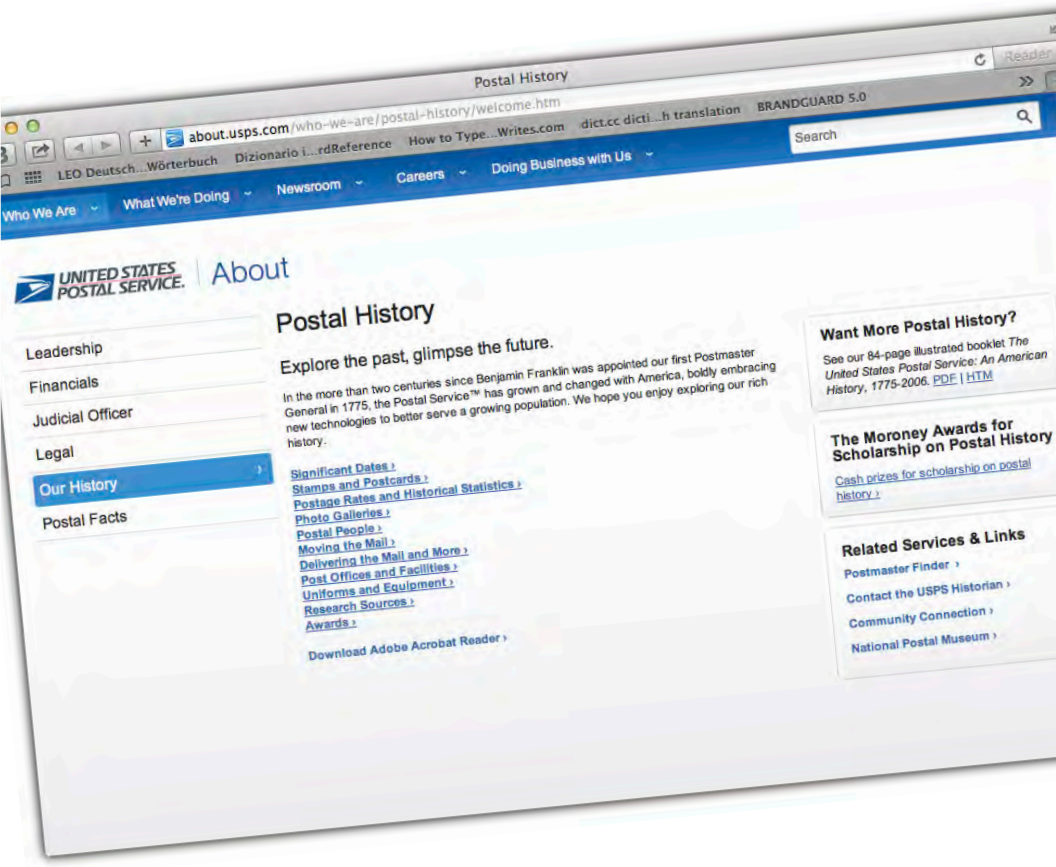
Postal History

about.usps.com/who-we-are/postal-history/welcome.htm

Reader

LEO Deutsch...Wörterbuch Dizionario i...rdReference How to Type...Writes.com dict.cc dicti...h translation BRANDGUARD 5.0

Search

Who We Are What We're Doing Newsroom Careers Doing Business with Us

UNITED STATES POSTAL SERVICE. About

Leadership
Financials
Judicial Officer
Legal
Our History
Postal Facts

Postal History

Explore the past, glimpse the future.

In the more than two centuries since Benjamin Franklin was appointed our first Postmaster General in 1775, the Postal Service™ has grown and changed with America, boldly embracing new technologies to better serve a growing population. We hope you enjoy exploring our rich history.

Significant Dates ›
Stamps and Postcards ›
Postage Rates and Historical Statistics ›
Photo Galleries ›
Postal People ›
Moving the Mail ›
Delivering the Mail and More ›
Post Offices and Facilities ›
Uniforms and Equipment ›
Research Sources ›
Awards ›

Download Adobe Acrobat Reader ›

Want More Postal History?

See our 84-page illustrated booklet The United States Postal Service: An American History, 1775-2006. PDF | HTM

The Moroney Awards for Scholarship on Postal History

Cash prizes for scholarship on postal history ›

Related Services & Links

Postmaster Finder ›
Contact the USPS Historian ›
Community Connection ›
National Postal Museum ›